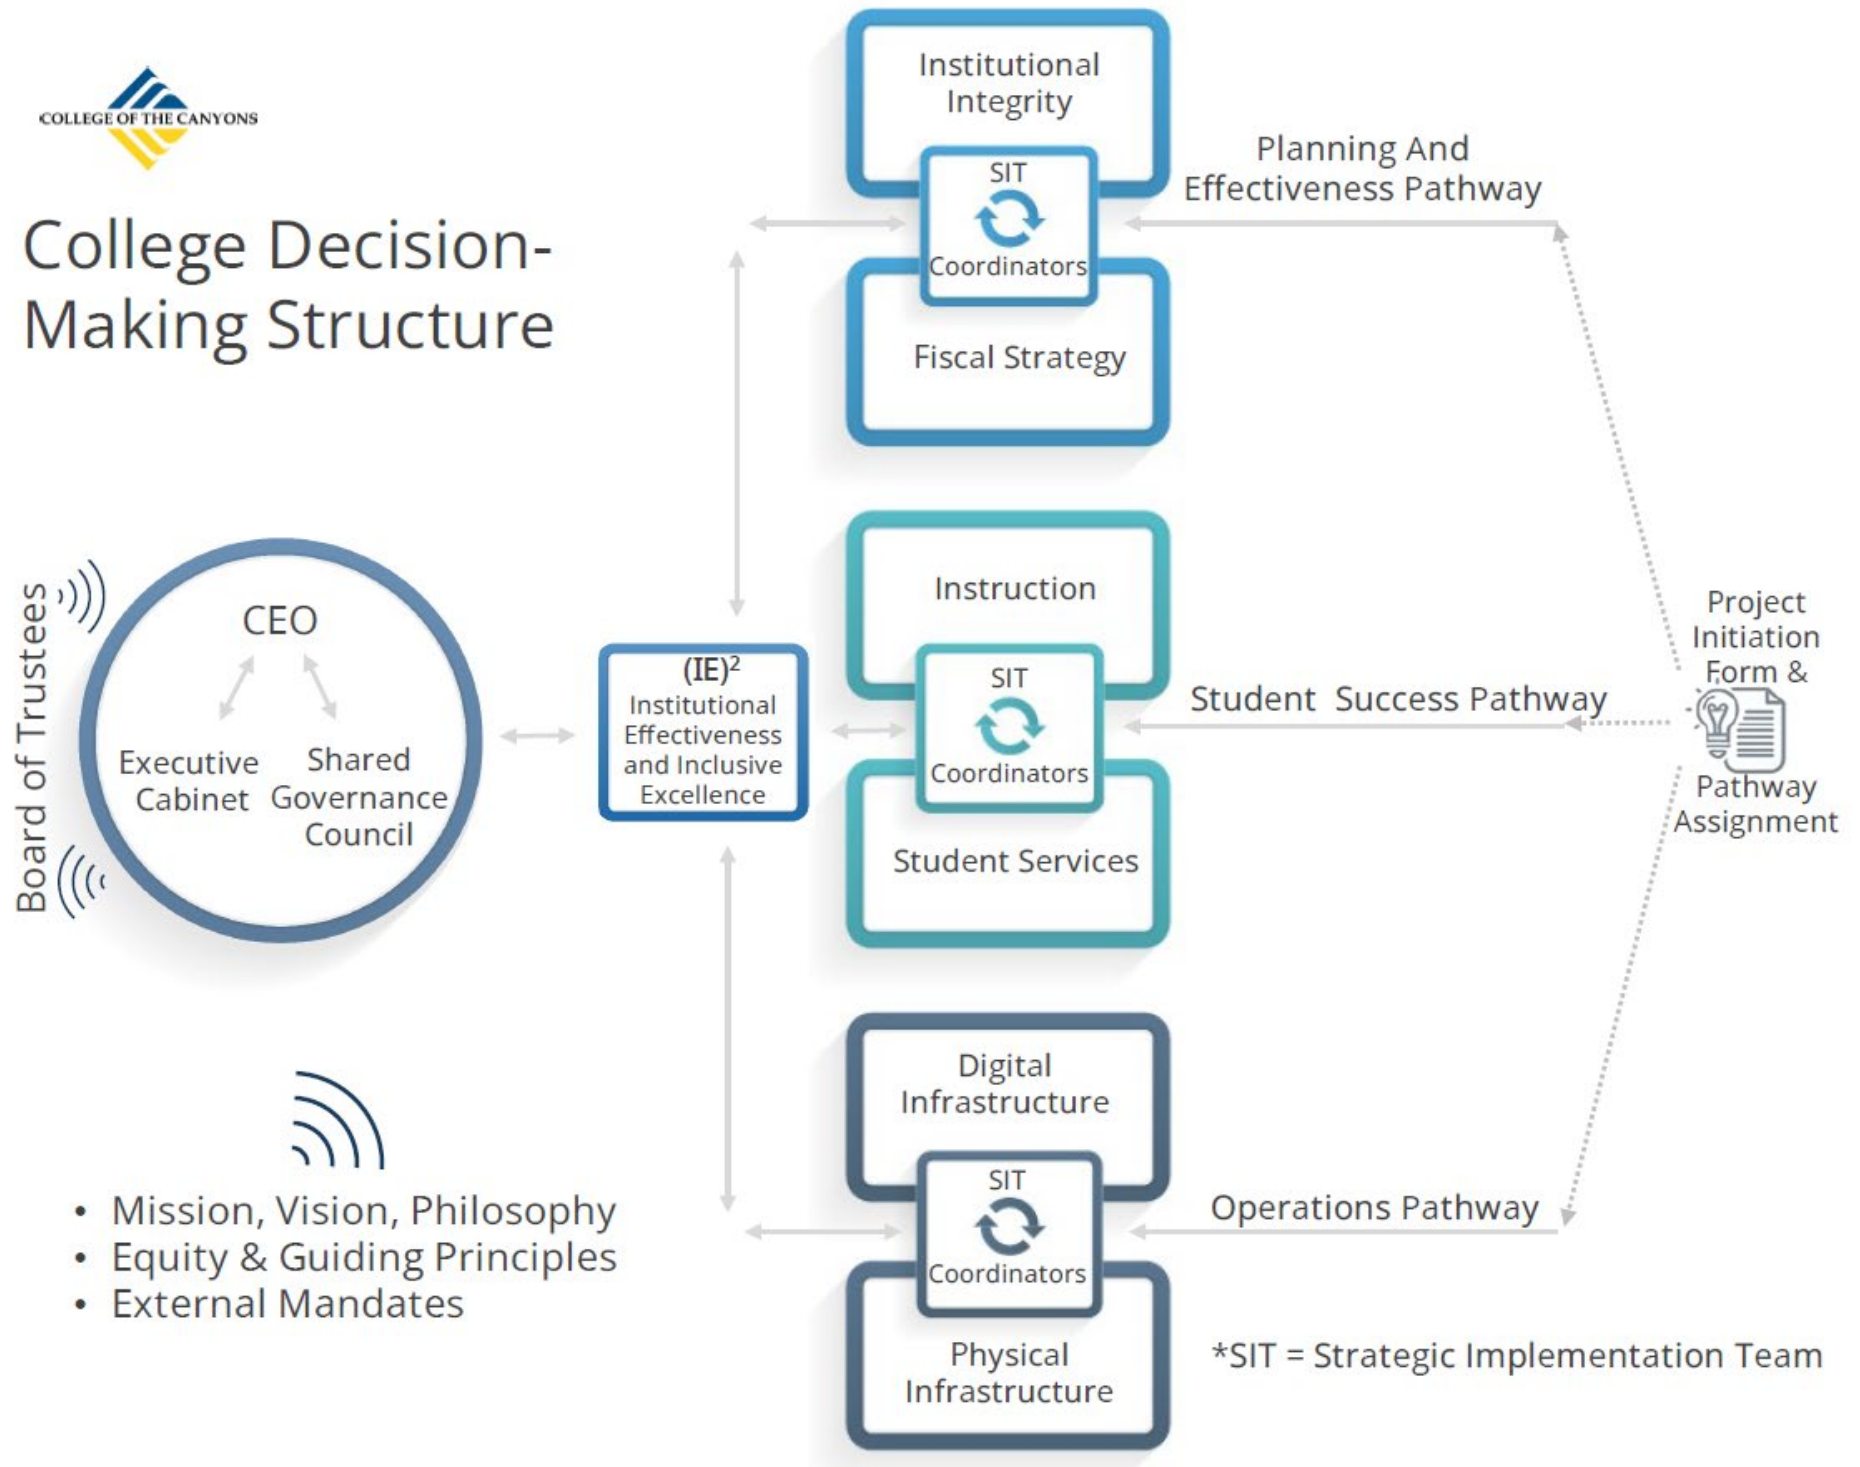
COLLEGE OF THE CANYONS

College Decision-Making Structure

Board of Trustees

CEO

Executive Cabinet

Shared Governance Council

(IE)$^2$
Institutional Effectiveness and Inclusive Excellence

Institutional Integrity

SIT

Coordinators

Fiscal Strategy

Planning And Effectiveness Pathway

Instruction

SIT

Coordinators

Student Services

Student Success Pathway

Project Initiation Form & Pathway Assignment

Digital Infrastructure

SIT

Coordinators

Physical Infrastructure

Operations Pathway

*SIT = Strategic Implementation Team

• Mission, Vision, Philosophy
• Equity & Guiding Principles
• External Mandates